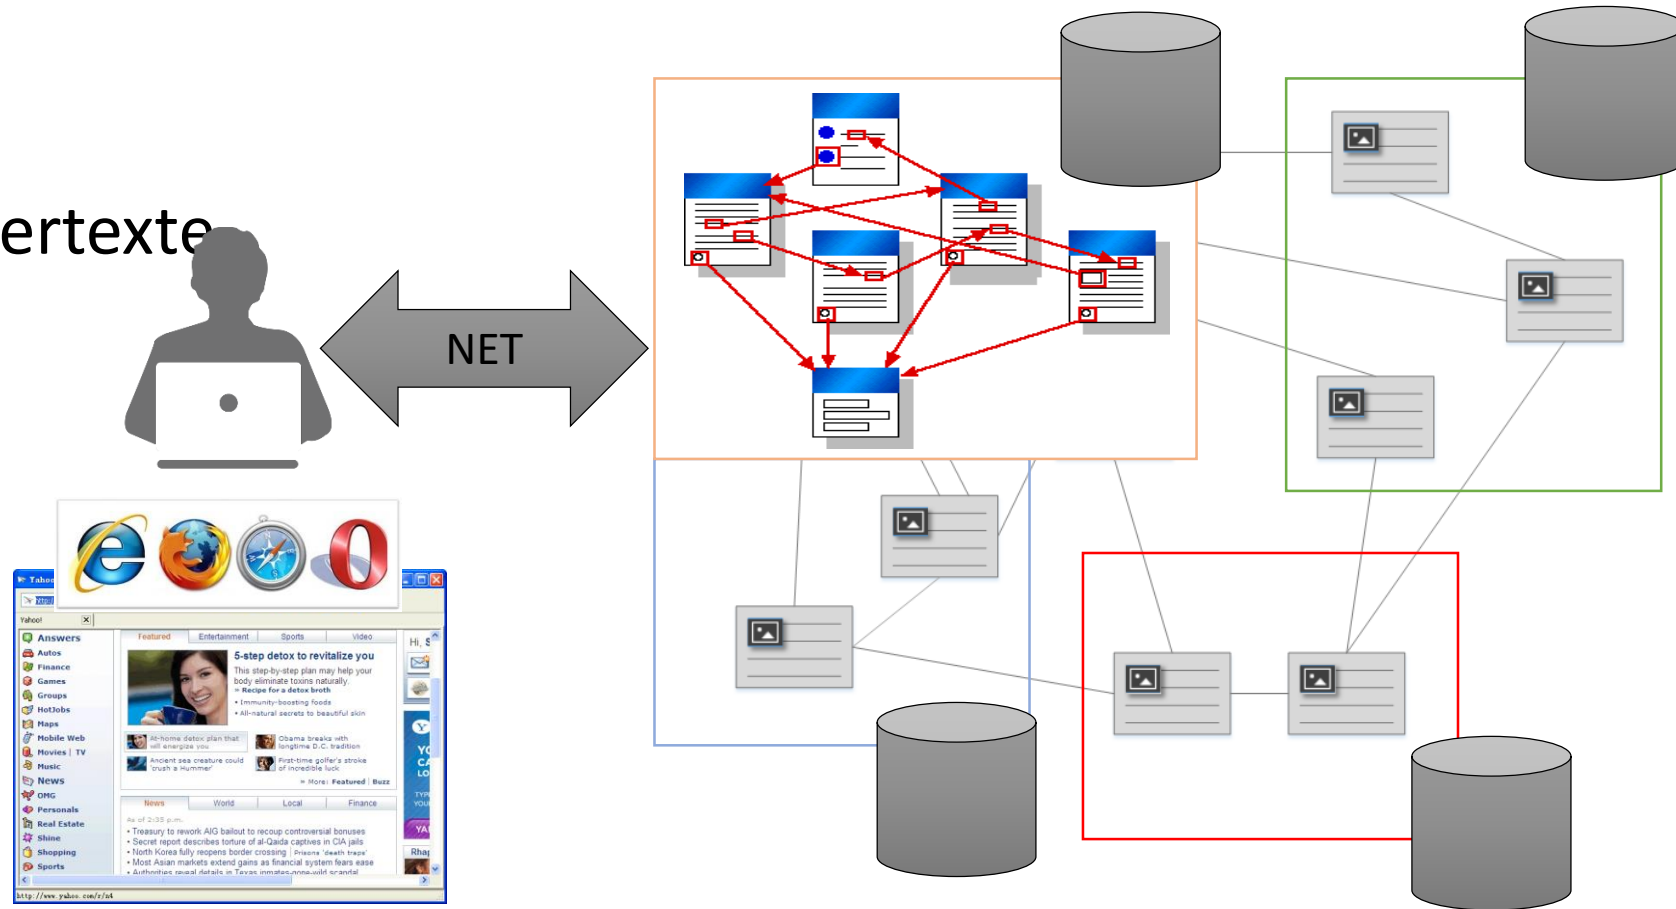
ertexte

NET

Yahoo!

Yahoo!

Answers
Autos
Finance
Games
Groups
HotJobs
Maps
Mobile Web
Movies | TV
Music
News
OMG
Personals
Real Estate
Shine
Shopping
Sports

Featured Entertainment Sports Video

5-step detox to revitalize you
This step-by-step plan may help your body eliminate toxins naturally.
» Recipe for a detox broth
• Immunity-boosting foods
• All-natural secrets to beautiful skin

At-home detox plan that will energize you
Obama breaks with longtime D.C. tradition
Ancient sea creature could 'crush a Hummer'
First-time golfer's stroke of incredible luck
» More: Featured | Buzz

News World Local Finance
As of 2:35 p.m.
• Treasury to rework AIG bailout to recoup controversial bonuses
• Secret report describes torture of al-Qaida captives in CIA jails
• North Korea fully reopens border crossing | Prisons 'death traps'
• Most Asian markets extend gains as financial system fears ease
• Authorities reveal details in Texas inmates-gone-wild scandal

Hi, S

http://www.yahoo.com/r/a4